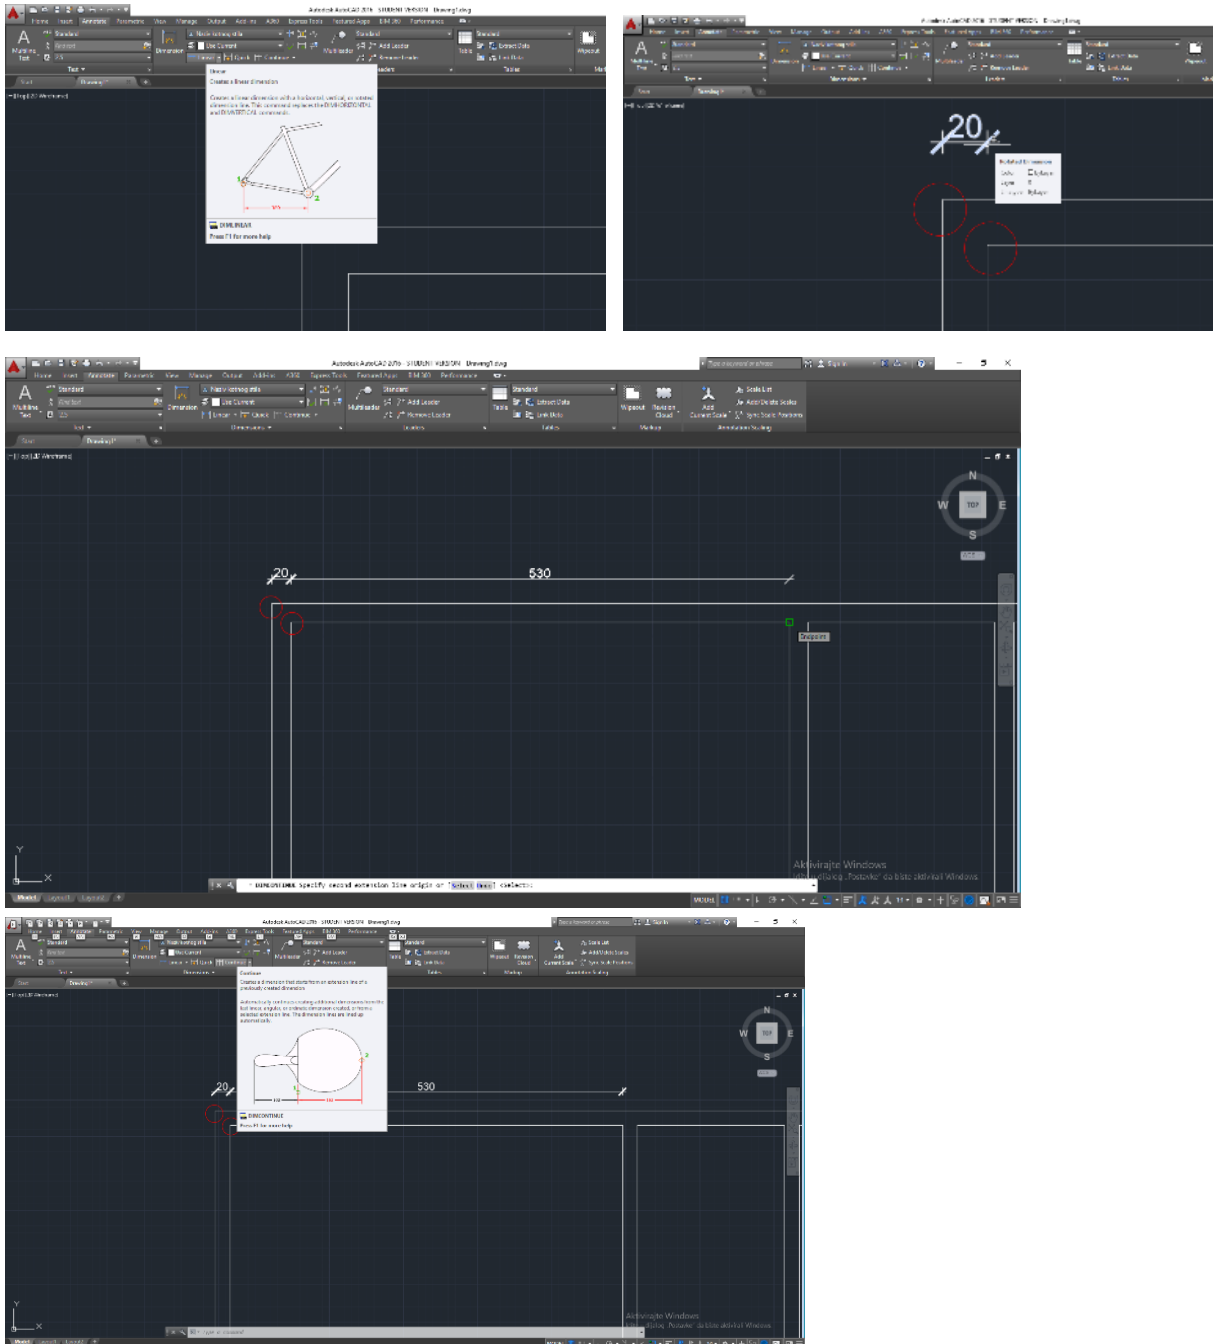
Autodesk AutoCAD 2016 STUDENT VERSION Drawing1.dwg

Home Insert Annotate Parametric View Manage Output Add-ins A360 Express Tools Featured Apps BIM 360 Performance

Multiline Text
Standard
Dimension
Use Current
Linear
Quick
Continue
Multileader
Add Leader
Remove Leader
Table
Extract Data
Link Data
Wipeout

Text
Dimensions
Leaders
Tables

Start
Drawing1*

[-][Top][2D Wireframe]

Linear
Creates a linear dimension

Creates a linear dimension with a horizontal, vertical, or rotated dimension line. This command replaces the DIMHORIZONTAL and DIMVERTICAL commands.

DIMLINEAR
Press F1 for more help

20

Autodesk AutoCAD 2016 STUDENT VERSION Drawing1.dwg

Type a keyword or phrase
Sign In

Home Insert Annotate Parametric View Manage Output Add-ins A360 Express Tools Featured Apps BIM 360 Performance

Multiline Text
Standard
Dimension
Use Current
Linear
Quick
Continue
Multileader
Add Leader
Remove Leader
Table
Extract Data
Link Data
Wipeout
Revision Cloud
Add Current Scale
Scale List
Add/Delete Scales
Sync Scale Positions

Text
Dimensions
Leaders
Tables
Markup
Annotation Scaling

Start
Drawing1*

[-][Top][2D Wireframe]

N
W
TOP
E
S

20
530

Endpoint

Aktivirajte Windows
Idite u odeljak „Postavke" da biste aktivirali Windows.

DIMCONTINUE Specify second extension line origin or [Select Undo] <Select>:

Model
Layout1
Layout2

MODEL

Continue
Creates a dimension that starts from an extension line of a previously created dimension.

Automatically continues creating additional dimensions from the last linear, angular, or ordinate dimension created, or from a selected extension line. The dimension lines are lined up automatically.

DIMCONTINUE
Press F1 for more help

20
530

Aktivirajte Windows
Idite u odeljak „Postavke" da biste aktivirali Windows.

Type a command